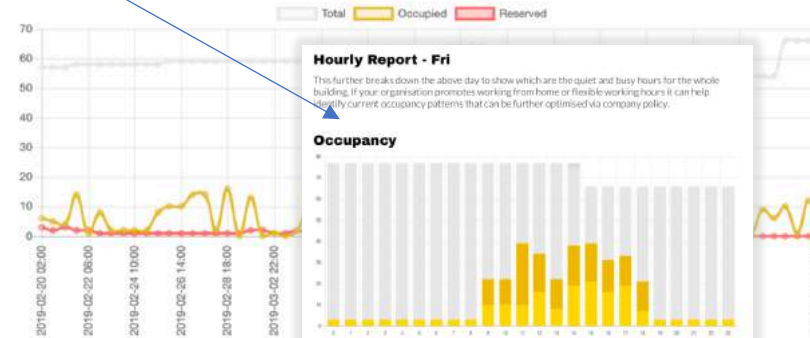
Total Occupied Reserved

70
60
50
40
30
20
10
0

2019-02-20 02:00
2019-02-22 06:00
2019-02-24 10:00
2019-02-26 14:00
2019-02-28 18:00
2019-03-02 22:00

Hourly Report - Fri

This further breaks down the above day to show which are the quiet and busy hours for the whole building. If your organisation promotes working from home or flexible working hours it can help identify current occupancy patterns that can be further optimised via company policy.

Occupancy